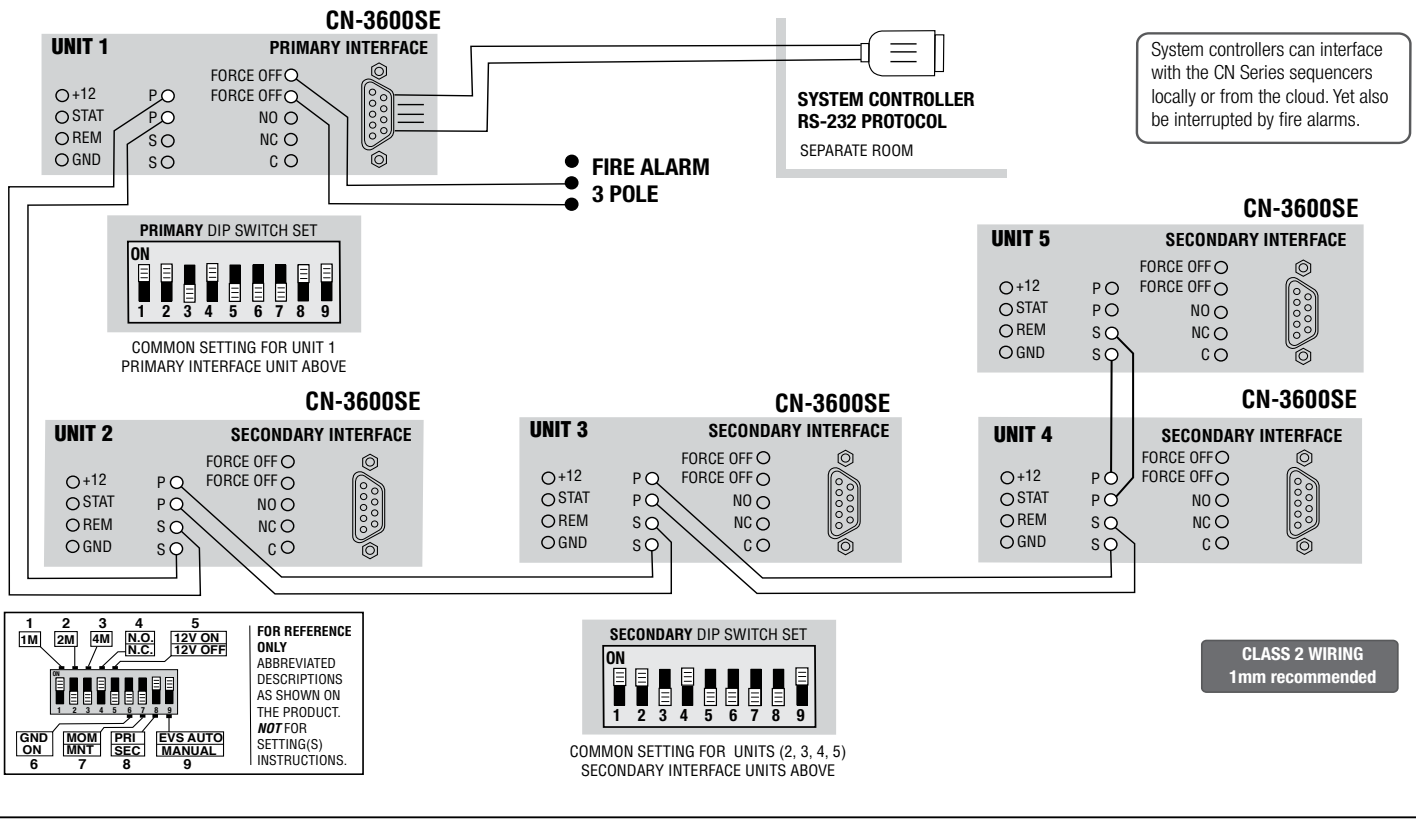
CN-3600SE

UNIT 1

PRIMARY INTERFACE

+12
STAT
REM
GND

P
P
S
S

FORCE OFF
FORCE OFF
NO
NC
C

SYSTEM CONTROLLER
RS-232 PROTOCOL
SEPARATE ROOM

System controllers can interface with the CN Series sequencers locally or from the cloud. Yet also be interrupted by fire alarms.

FIRE ALARM
3 POLE

PRIMARY DIP SWITCH SET
ON
1 2 3 4 5 6 7 8 9

COMMON SETTING FOR UNIT 1
PRIMARY INTERFACE UNIT ABOVE

CN-3600SE

UNIT 5

SECONDARY INTERFACE

+12
STAT
REM
GND

P
P
S
S

FORCE OFF
FORCE OFF
NO
NC
C

CN-3600SE

UNIT 2

SECONDARY INTERFACE

+12
STAT
REM
GND

P
P
S
S

FORCE OFF
FORCE OFF
NO
NC
C

CN-3600SE

UNIT 3

SECONDARY INTERFACE

+12
STAT
REM
GND

P
P
S
S

FORCE OFF
FORCE OFF
NO
NC
C

CN-3600SE

UNIT 4

SECONDARY INTERFACE

+12
STAT
REM
GND

P
P
S
S

FORCE OFF
FORCE OFF
NO
NC
C

1 1M
2 2M
3 4M
4 N.O. N.C.
5 12V ON 12V OFF
ON
1 2 3 4 5 6 7 8 9
GND ON 6
MOM MNT 7
PRI SEC 8
EVS AUTO MANUAL 9

FOR REFERENCE ONLY ABBREVIATED DESCRIPTIONS AS SHOWN ON THE PRODUCT. *NOT* FOR SETTING(S) INSTRUCTIONS.

SECONDARY DIP SWITCH SET
ON
1 2 3 4 5 6 7 8 9

COMMON SETTING FOR UNITS (2, 3, 4, 5)
SECONDARY INTERFACE UNITS ABOVE

CLASS 2 WIRING
1mm recommended